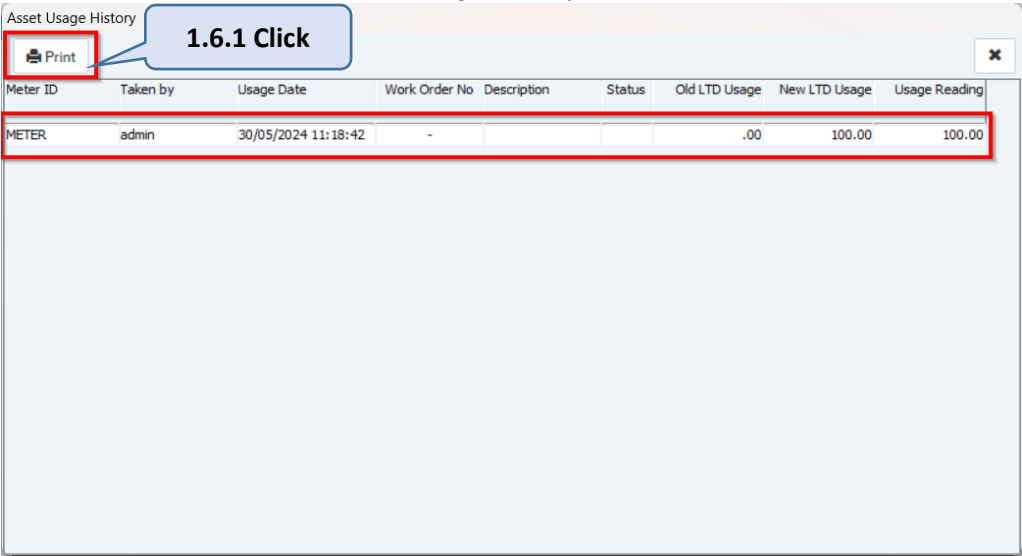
Asset Usage History

1.6.1 Click

Print

✖

| Meter ID | Taken by | Usage Date | Work Order No | Description | Status | Old LTD Usage | New LTD Usage | Usage Reading |
|---|---|---|---|---|---|---|---|---|
| METER | admin | 30/05/2024 11:18:42 | - | | | .00 | 100.00 | 100.00 |